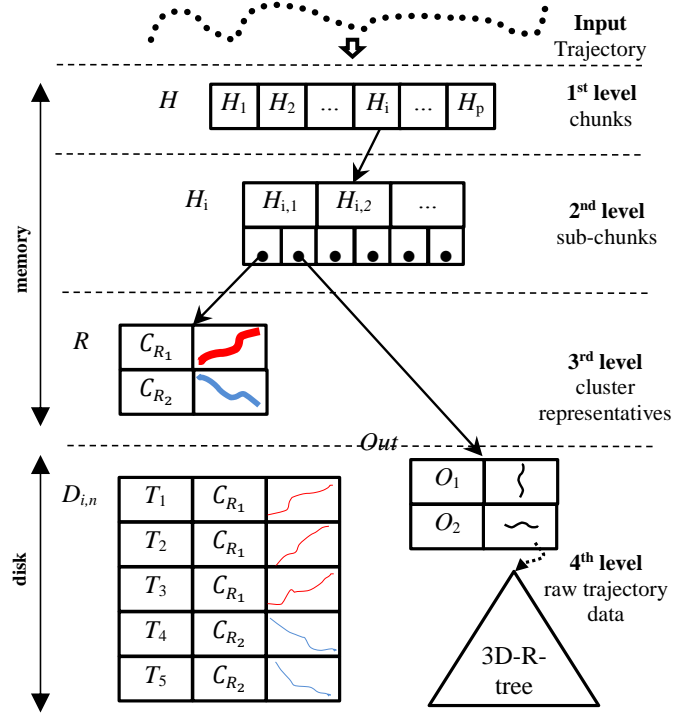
Input
Trajectory

$H$

| $H_1$ | $H_2$ | ... | $H_i$ | ... | $H_p$ |
|---|---|---|---|---|---|

1st level
chunks

$H_i$

| $H_{i,1}$ | $H_{i,2}$ | ... |
|---|---|---|

2nd level
sub-chunks

memory

$R$

| $C_{R_1}$ | |
|---|---|
| $C_{R_2}$ | |

3rd level
cluster representatives

Out

| $O_1$ | |
|---|---|
| $O_2$ | |

$D_{i,n}$

| $T_1$ | $C_{R_1}$ | |
|---|---|---|
| $T_2$ | $C_{R_1}$ | |
| $T_3$ | $C_{R_1}$ | |
| $T_4$ | $C_{R_2}$ | |
| $T_5$ | $C_{R_2}$ | |

disk

4th level
raw trajectory data

3D-R-tree